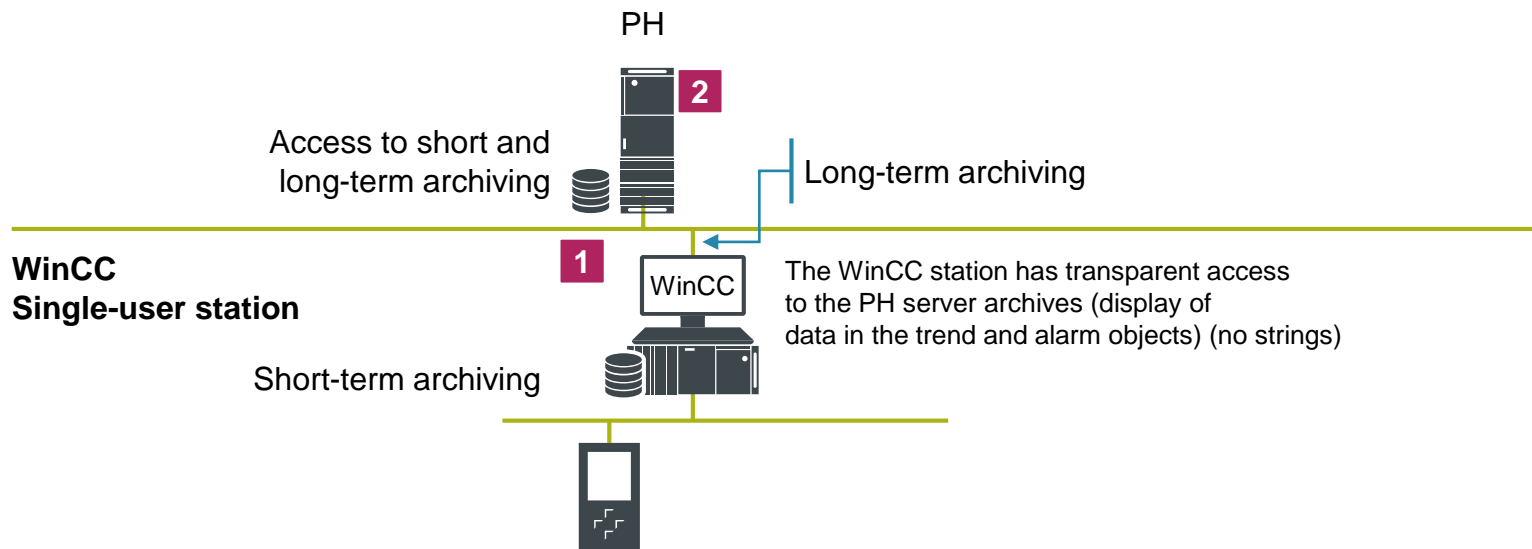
PH

2

Access to short and long-term archiving

Long-term archiving

WinCC
Single-user station

1

WinCC

The WinCC station has transparent access to the PH server archives (display of data in the trend and alarm objects) (no strings)

Short-term archiving